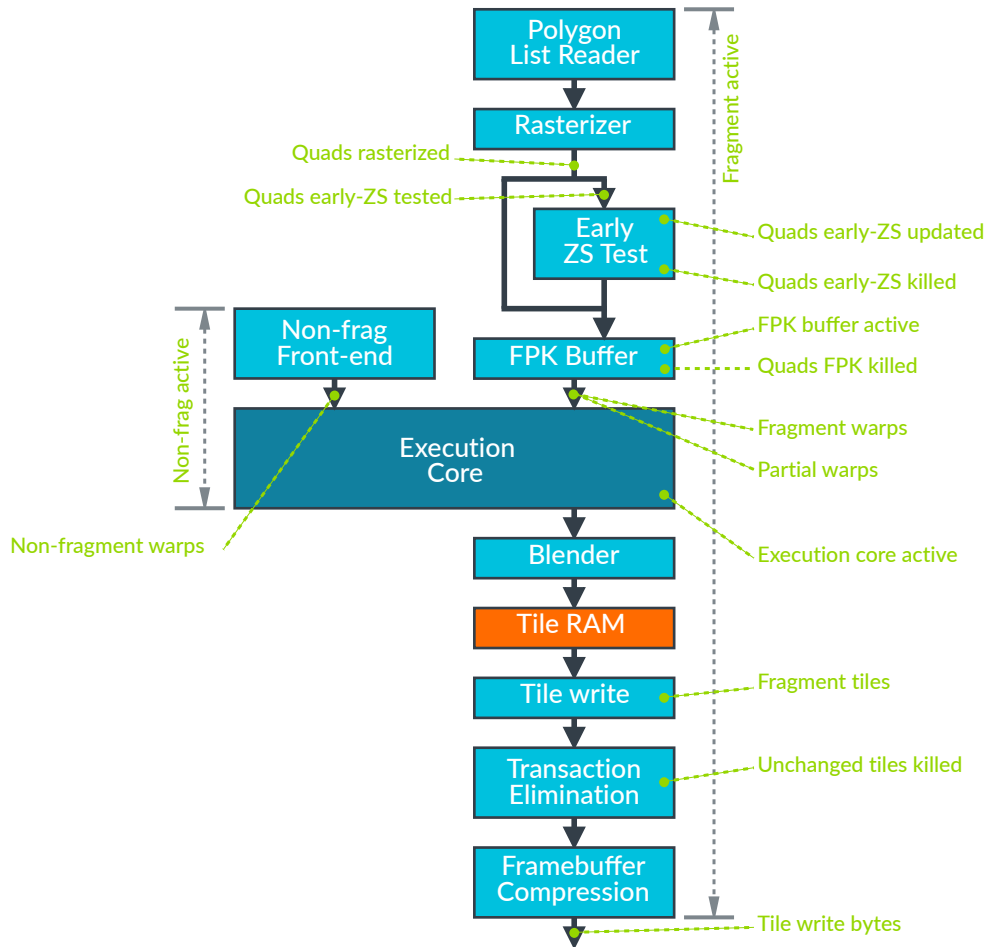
Polygon List Reader

Rasterizer

Quads rasterized

Quads early-ZS tested

Early ZS Test

Quads early-ZS updated

Quads early-ZS killed

Fragment active

Non-frag Front-end

Non-frag active

FPK Buffer

FPK buffer active

Quads FPK killed

Execution Core

Fragment warps

Partial warps

Non-fragment warps

Execution core active

Blender

Tile RAM

Tile write

Fragment tiles

Transaction Elimination

Unchanged tiles killed

Framebuffer Compression

Tile write bytes